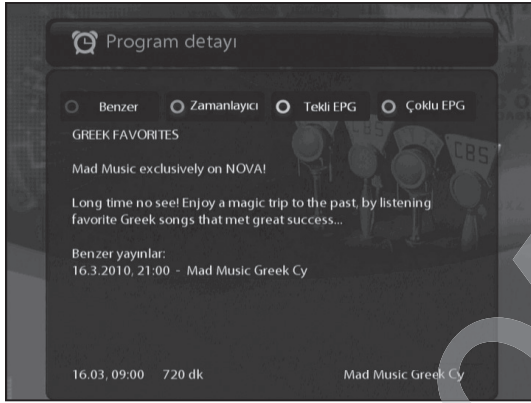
Program detayı

Benzer Zamanlayıcı Tekli EPG Çoklu EPG

GREEK FAVORITES

Mad Music exclusively on NOVA!

Long time no see! Enjoy a magic trip to the past, by listening favorite Greek songs that met great success...

Benzer yayınlar:
16.3.2010, 21:00 - Mad Music Greek Cy

16.03, 09:00 720 dk Mad Music Greek Cy